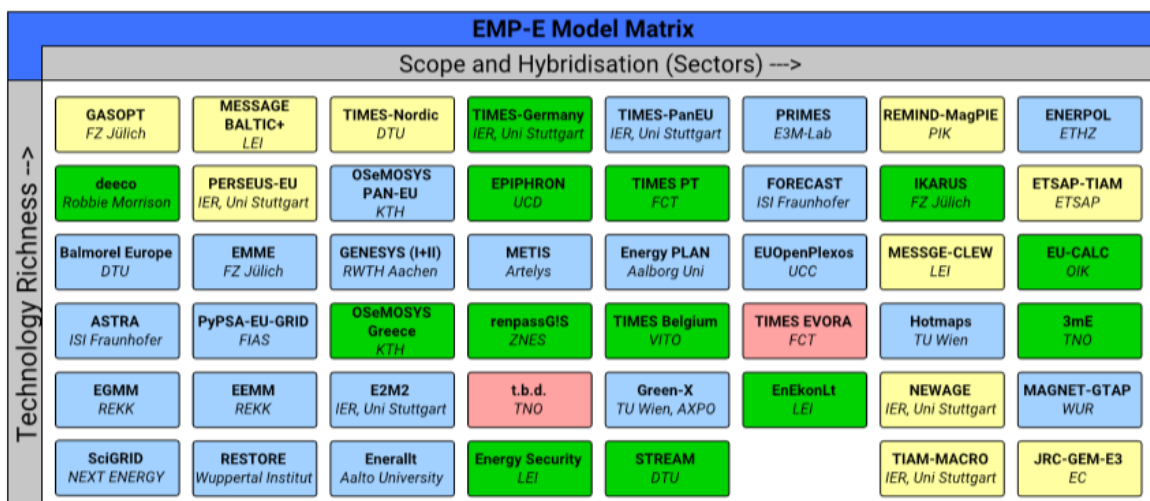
EMP-E Model Matrix

Scope and Hybridisation (Sectors) --->

Technology Richness -->

| | | | | | | | |
|---|---|---|---|---|---|---|---|
| GASOPT FZ Jülich | MESSAGE BALTIC+ LEI | TIMES-Nordic DTU | TIMES-Germany IER, Uni Stuttgart | TIMES-PanEU IER, Uni Stuttgart | PRIMES E3M-Lab | REMIND-MagPIE PIK | ENERPOL ETHZ |
| deeco Robbie Morrison | PERSEUS-EU IER, Uni Stuttgart | OSeMOSYS PAN-EU KTH | EPIPHRON UCD | TIMES PT FCT | FORECAST ISI Fraunhofer | IKARUS FZ Jülich | ETSAP-TIAM ETSAP |
| Balmorel Europe DTU | EMME FZ Jülich | GENESYS (I+II) RWTH Aachen | METIS Artelys | Energy PLAN Aalborg Uni | EUOpenPlexos UCC | MESSGE-CLEW LEI | EU-CALC OIK |
| ASTRA ISI Fraunhofer | PyPSA-EU-GRID FIAS | OSeMOSYS Greece KTH | renpassG!S ZNES | TIMES Belgium VITO | TIMES EVORA FCT | Hotmaps TU Wien | 3mE TNO |
| EGMM REKK | EEMM REKK | E2M2 IER, Uni Stuttgart | t.b.d. TNO | Green-X TU Wien, AXPO | EnEkonLt LEI | NEWAGE IER, Uni Stuttgart | MAGNET-GTAP WUR |
| SciGRID NEXT ENERGY | RESTORE Wuppertal Institut | Enerallt Aalto University | Energy Security LEI | STREAM DTU | | TIAM-MACRO IER, Uni Stuttgart | JRC-GEM-E3 EC |